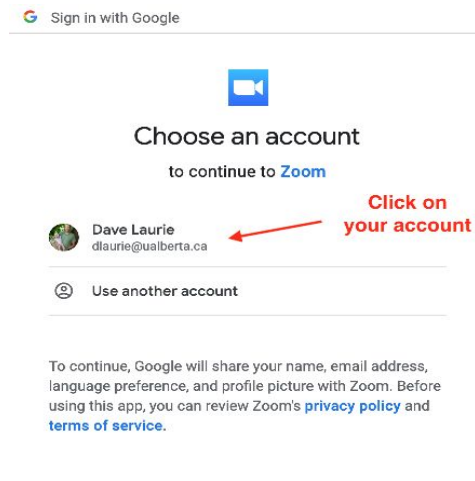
G Sign in with Google

Choose an account

to continue to Zoom

Click on your account

Dave Laurie
dlaurie@ualberta.ca

Use another account

To continue, Google will share your name, email address, language preference, and profile picture with Zoom. Before using this app, you can review Zoom's privacy policy and terms of service.